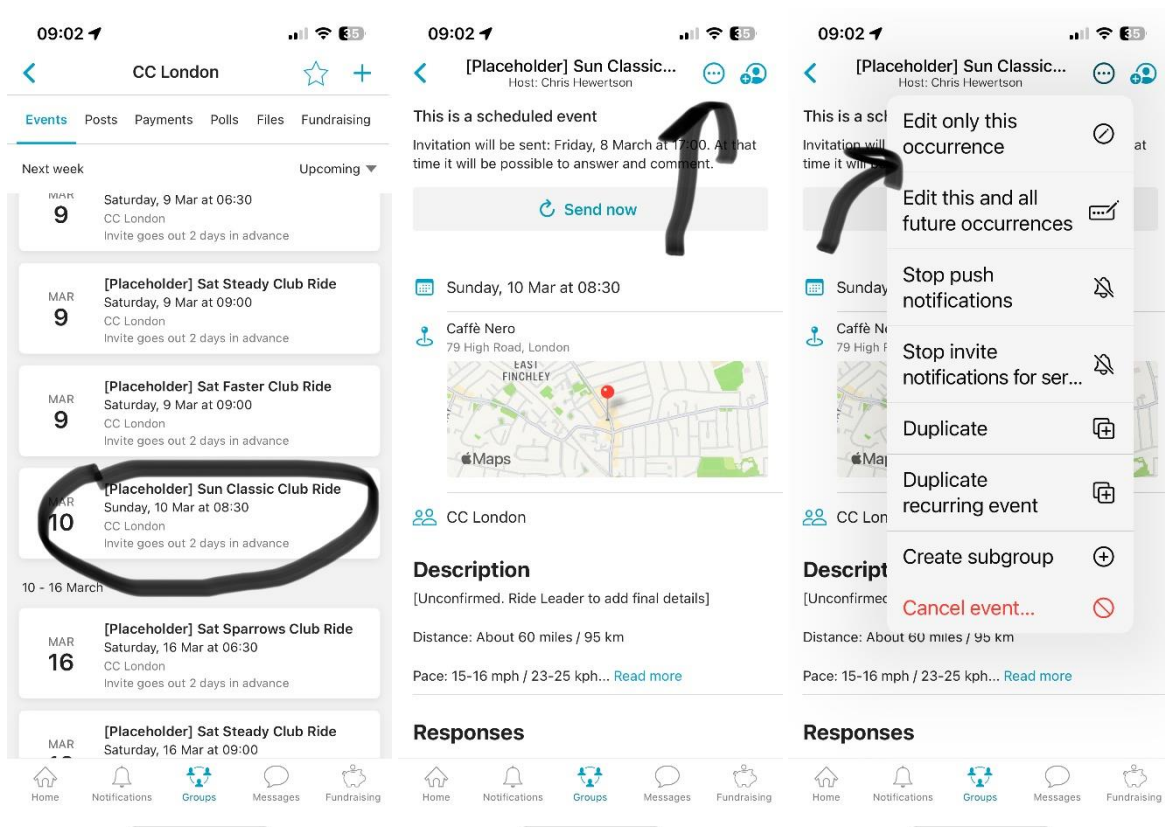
09:02 35

CC London

Events Posts Payments Polls Files Fundraising

Next week Upcoming

MAR 9 Saturday, 9 Mar at 06:30
CC London
Invite goes out 2 days in advance

MAR 9 [Placeholder] Sat Steady Club Ride
Saturday, 9 Mar at 09:00
CC London
Invite goes out 2 days in advance

MAR 9 [Placeholder] Sat Faster Club Ride
Saturday, 9 Mar at 09:00
CC London
Invite goes out 2 days in advance

MAR 10 [Placeholder] Sun Classic Club Ride
Sunday, 10 Mar at 08:30
CC London
Invite goes out 2 days in advance

10 - 16 March

MAR 16 [Placeholder] Sat Sparrows Club Ride
Saturday, 16 Mar at 06:30
CC London
Invite goes out 2 days in advance

MAR [Placeholder] Sat Steady Club Ride
Saturday, 16 Mar at 09:00

Home Notifications Groups Messages Fundraising

09:02 35

[Placeholder] Sun Classic...
Host: Chris Hewertson

This is a scheduled event

Invitation will be sent: Friday, 8 March at 17:00. At that time it will be possible to answer and comment.

Send now

Sunday, 10 Mar at 08:30

Caffè Nero
79 High Road, London

EAST FINCHLEY

Maps

CC London

Description

[Unconfirmed. Ride Leader to add final details]

Distance: About 60 miles / 95 km

Pace: 15-16 mph / 23-25 kph... Read more

Responses

Home Notifications Groups Messages Fundraising

09:02 35

[Placeholder] Sun Classic...
Host: Chris Hewertson

This is a sch
Invitation wil at
time it wi

Edit only this occurrence
Edit this and all future occurrences
Stop push notifications
Stop invite notifications for ser...
Duplicate
Duplicate recurring event
Create subgroup
Cancel event...

Sunday
Caffè Ne
79 High R
Map
CC Lon
Descript
[Unconfirmed

Distance: About 60 miles / 95 km

Pace: 15-16 mph / 23-25 kph... Read more

Responses

Home Notifications Groups Messages Fundraising